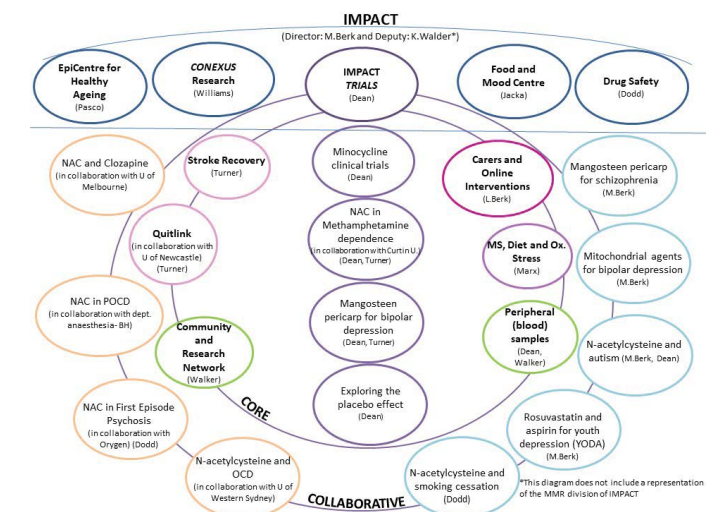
IMPACT
(Director: M.Berk and Deputy: K.Walder*)

EpiCentre for Healthy Ageing
(Pasco)

CONEXUS Research
(Williams)

IMPACT TRIALS
(Dean)

Food and Mood Centre
(Jacka)

Drug Safety
(Dodd)

NAC and Clozapine
(in collaboration with U of Melbourne)

Stroke Recovery
(Turner)

Quitlink
(in collaboration with U of Newcastle)
(Turner)

NAC in POCD
(in collaboration with dept. anaesthesia- BH)

Community and Research Network
(Walker)

NAC in First Episode Psychosis
(in collaboration with Orygen) (Dodd)

N-acetylcysteine and OCD
(in collaboration with U of Western Sydney)

Minocycline clinical trials
(Dean)

NAC in Methamphetamine dependence
(in collaboration with Curtin U.)
(Dean, Turner)

Mangosteen pericarp for bipolar depression
(Dean, Turner)

Exploring the placebo effect
(Dean)

CORE

Carers and Online Interventions
(L.Berk)

MS, Diet and Ox. Stress
(Marx)

Peripheral (blood) samples
(Dean, Walker)

Mangosteen pericarp for schizophrenia
(M.Berk)

Mitochondrial agents for bipolar depression
(M.Berk)

N-acetylcysteine and autism
(M.Berk, Dean)

Rosuvastatin and aspirin for youth depression (YODA)
(M.Berk)

N-acetylcysteine and smoking cessation
(Dodd)

COLLABORATIVE

*This diagram does not include a representation of the MMR division of IMPACT